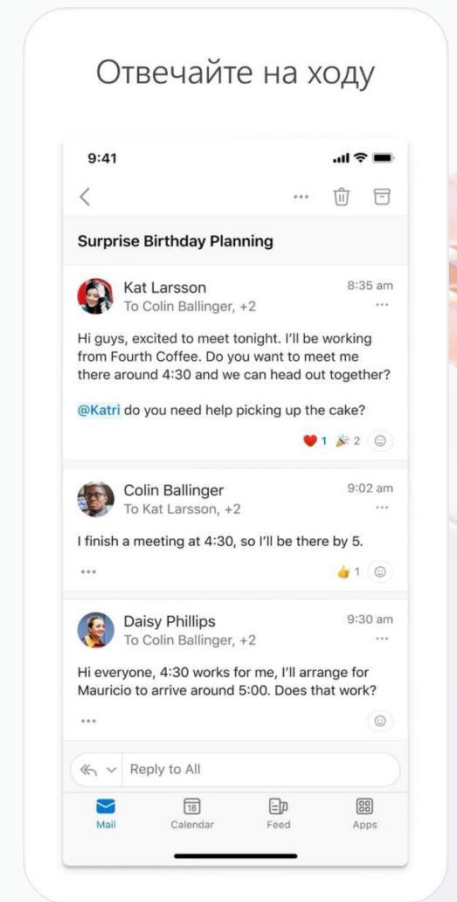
Отвечайте на ходу

9:41

Surprise Birthday Planning

Kat Larsson
To Colin Ballinger, +2
8:35 am

Hi guys, excited to meet tonight. I'll be working from Fourth Coffee. Do you want to meet me there around 4:30 and we can head out together?

@Katri do you need help picking up the cake?

1 2

Colin Ballinger
To Kat Larsson, +2
9:02 am

I finish a meeting at 4:30, so I'll be there by 5.

1

Daisy Phillips
To Colin Ballinger, +2
9:30 am

Hi everyone, 4:30 works for me, I'll arrange for Mauricio to arrive around 5:00. Does that work?

Reply to All

Mail
18
Calendar
Feed
Apps